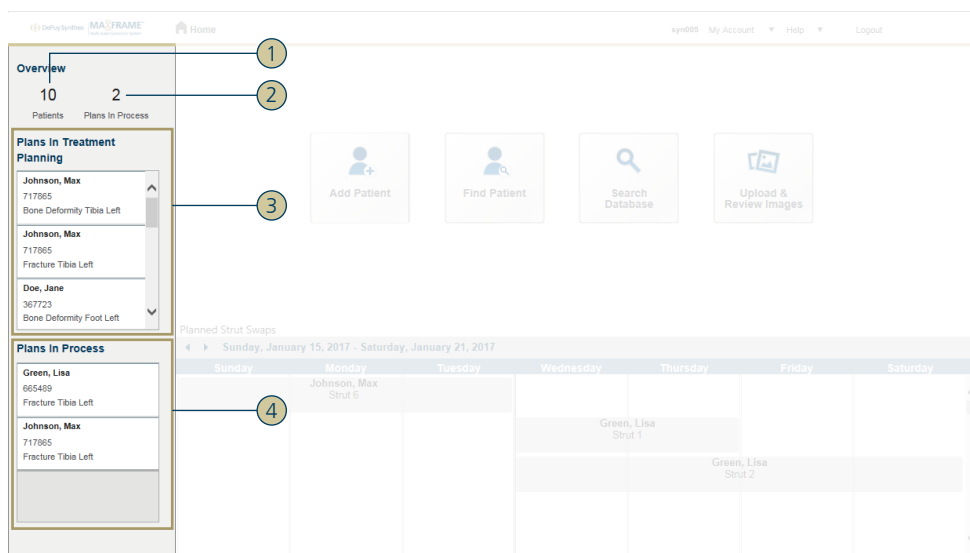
DePuySynthes MAXFRAME

Home

syn005 My Account ▼ Help ▼ Logout

Overview

10 Patients

2 Plans In Process

1

2

Plans In Treatment Planning

Johnson, Max
717865
Bone Deformity Tibia Left

Johnson, Max
717865
Fracture Tibia Left

Doe, Jane
367723
Bone Deformity Foot Left

3

Plans In Process

Green, Lisa
665489
Fracture Tibia Left

Johnson, Max
717865
Fracture Tibia Left

4

Add Patient

Find Patient

Search Database

Upload & Review Images

Planned Strut Swaps

Sunday, January 15, 2017 - Saturday, January 21, 2017

| Sunday | Monday | Tuesday | Wednesday | Thursday | Friday | Saturday |
|---|---|---|---|---|---|---|
| | Johnson, Max Strut 6 | | | | | |
| | | | Green, Lisa Strut 1 | | | |
| | | | | Green, Lisa Strut 2 | | |